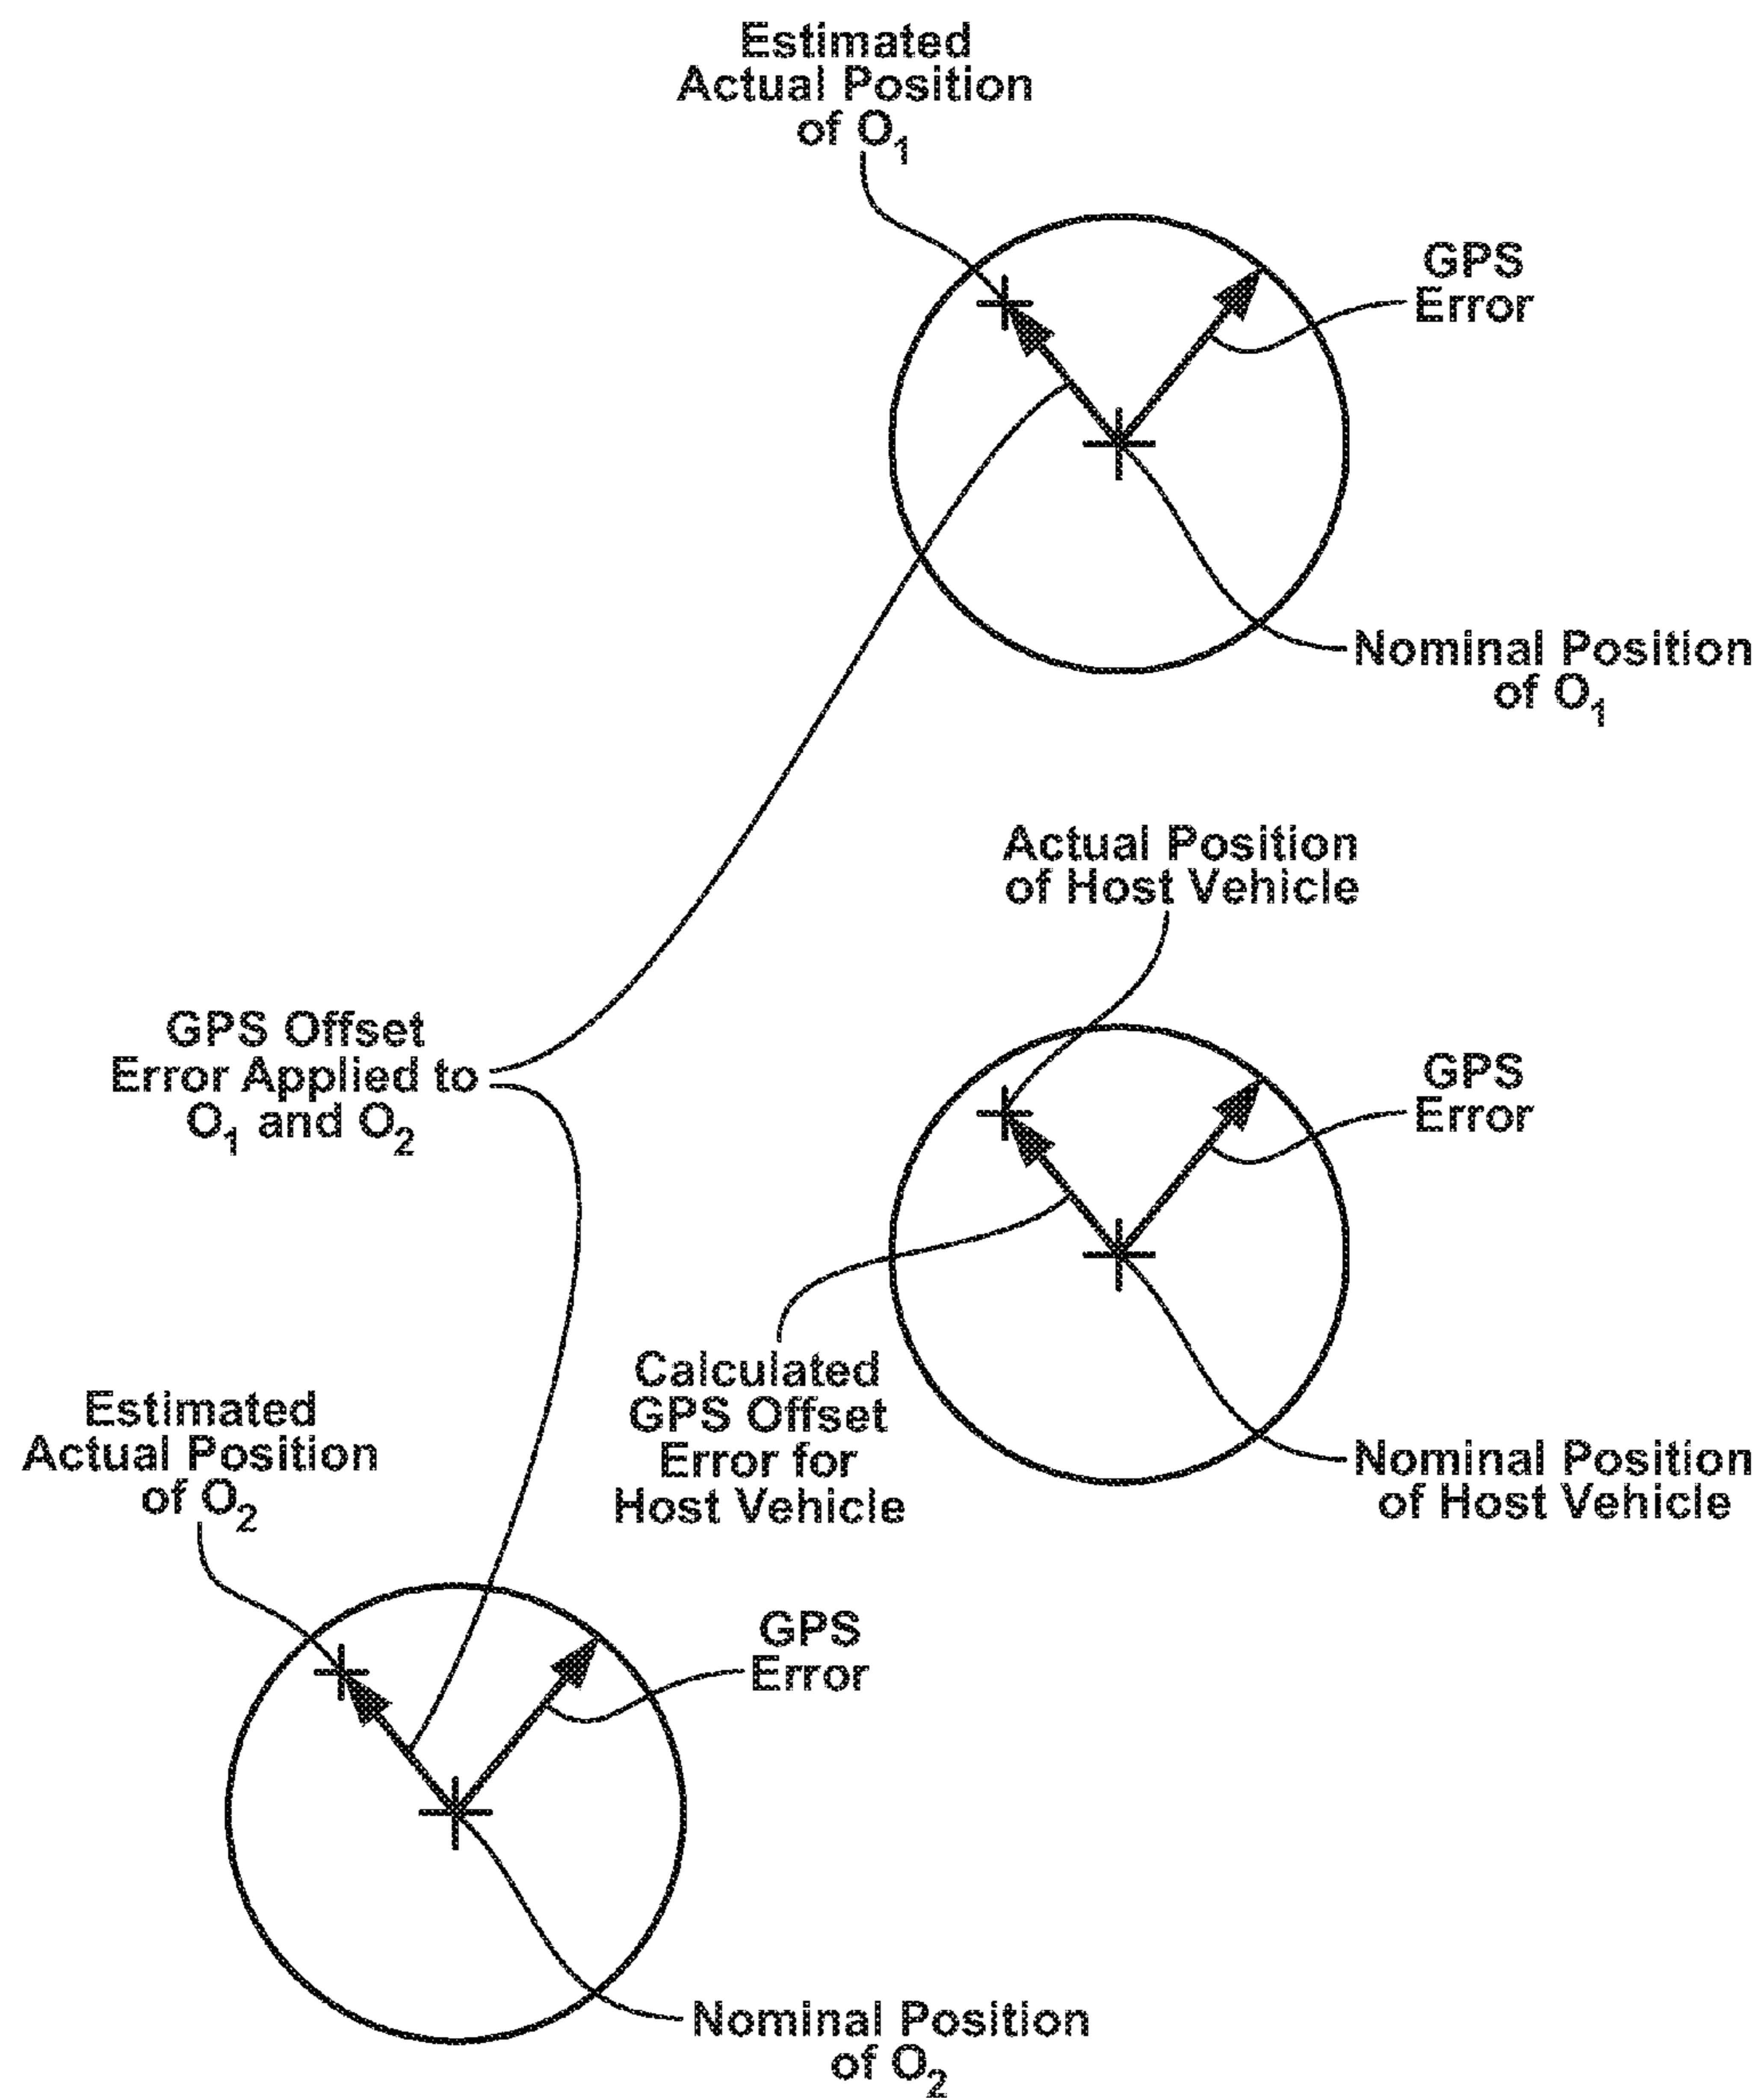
Estimated Actual Position of $O_1$

GPS Error

Nominal Position of $O_1$

Actual Position of Host Vehicle

GPS Offset Error Applied to $O_1$ and $O_2$

GPS Error

Calculated GPS Offset Error for Host Vehicle

Nominal Position of Host Vehicle

Estimated Actual Position of $O_2$

GPS Error

Nominal Position of $O_2$